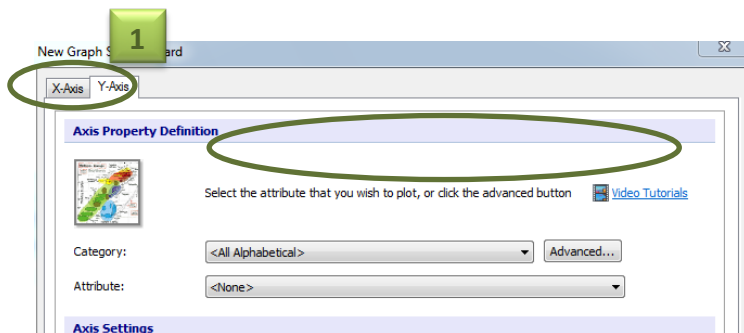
New Graph S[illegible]ard

1

X-Axis Y-Axis

Axis Property Definition

Select the attribute that you wish to plot, or click the advanced button

Video Tutorials

Category: <All Alphabetical>

Advanced...

Attribute: <None>

Axis Settings